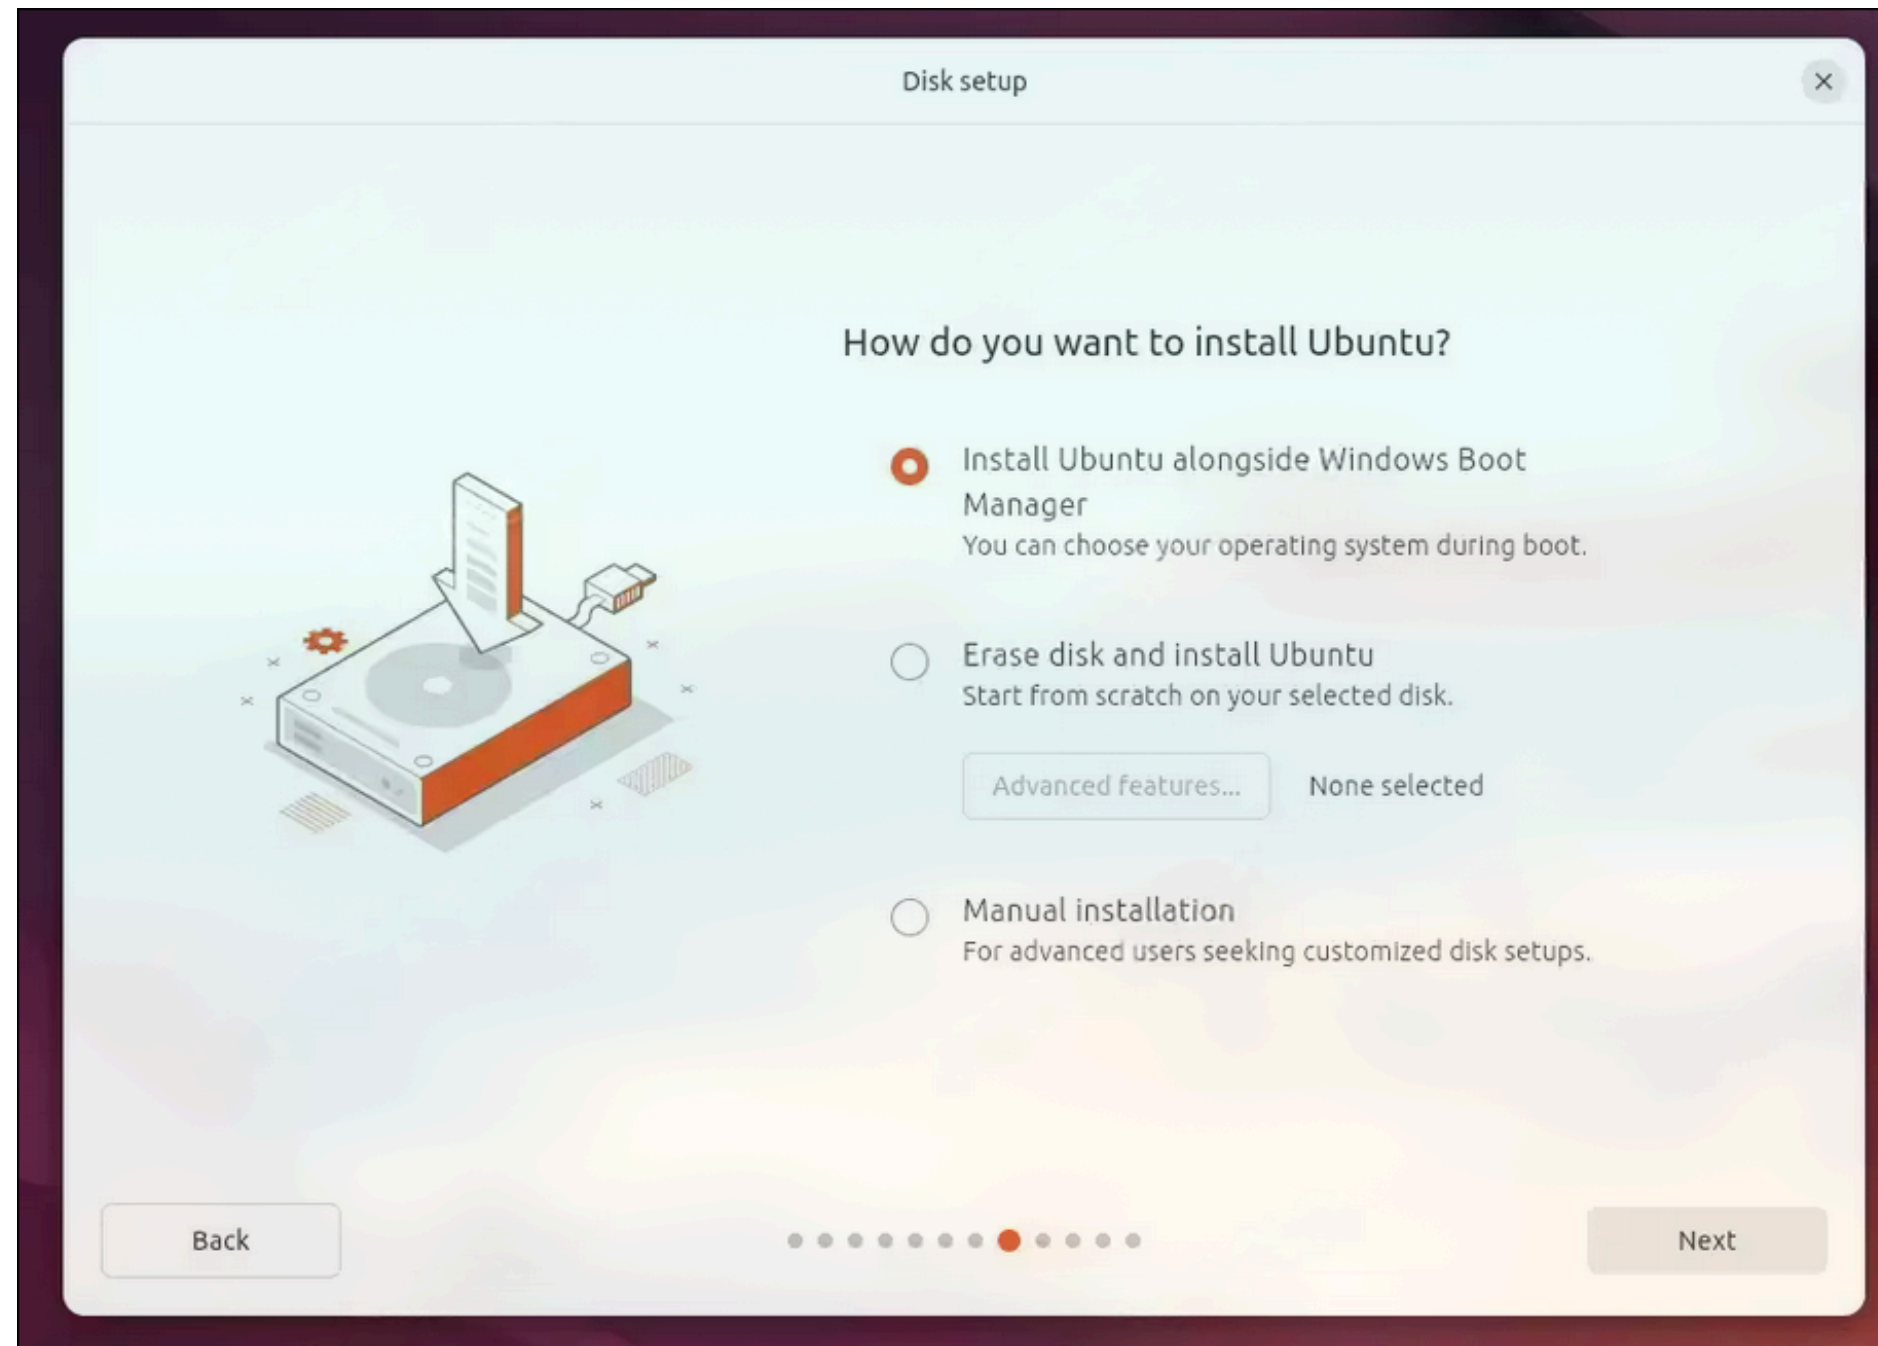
Disk setup

How do you want to install Ubuntu?

Install Ubuntu alongside Windows Boot Manager
You can choose your operating system during boot.

Erase disk and install Ubuntu
Start from scratch on your selected disk.

Advanced features... None selected

Manual installation
For advanced users seeking customized disk setups.

Back

Next